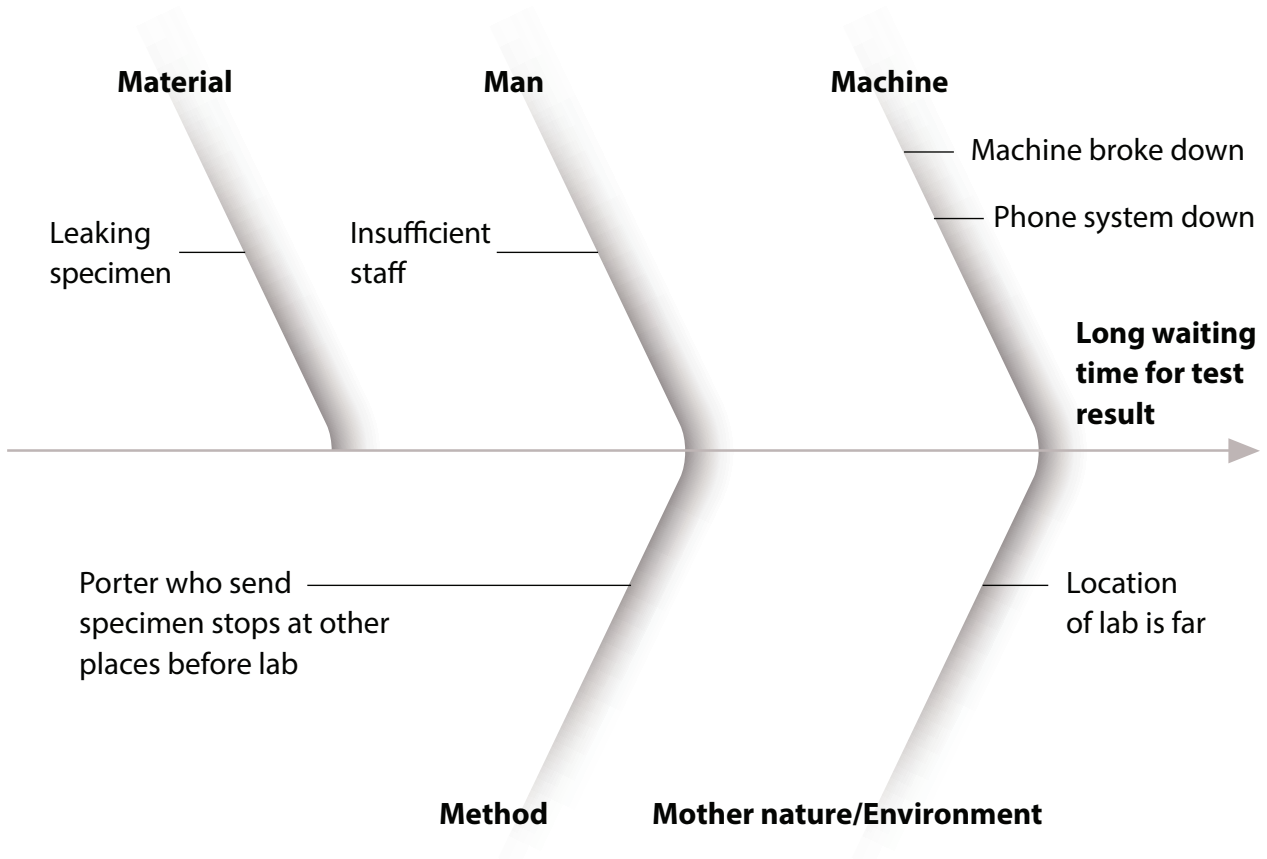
**Material**

**Man**

**Machine**

Machine broke down

Phone system down

Leaking specimen

Insufficient staff

**Long waiting time for test result**

Porter who send specimen stops at other places before lab

Location of lab is far

**Method**

**Mother nature/Environment**